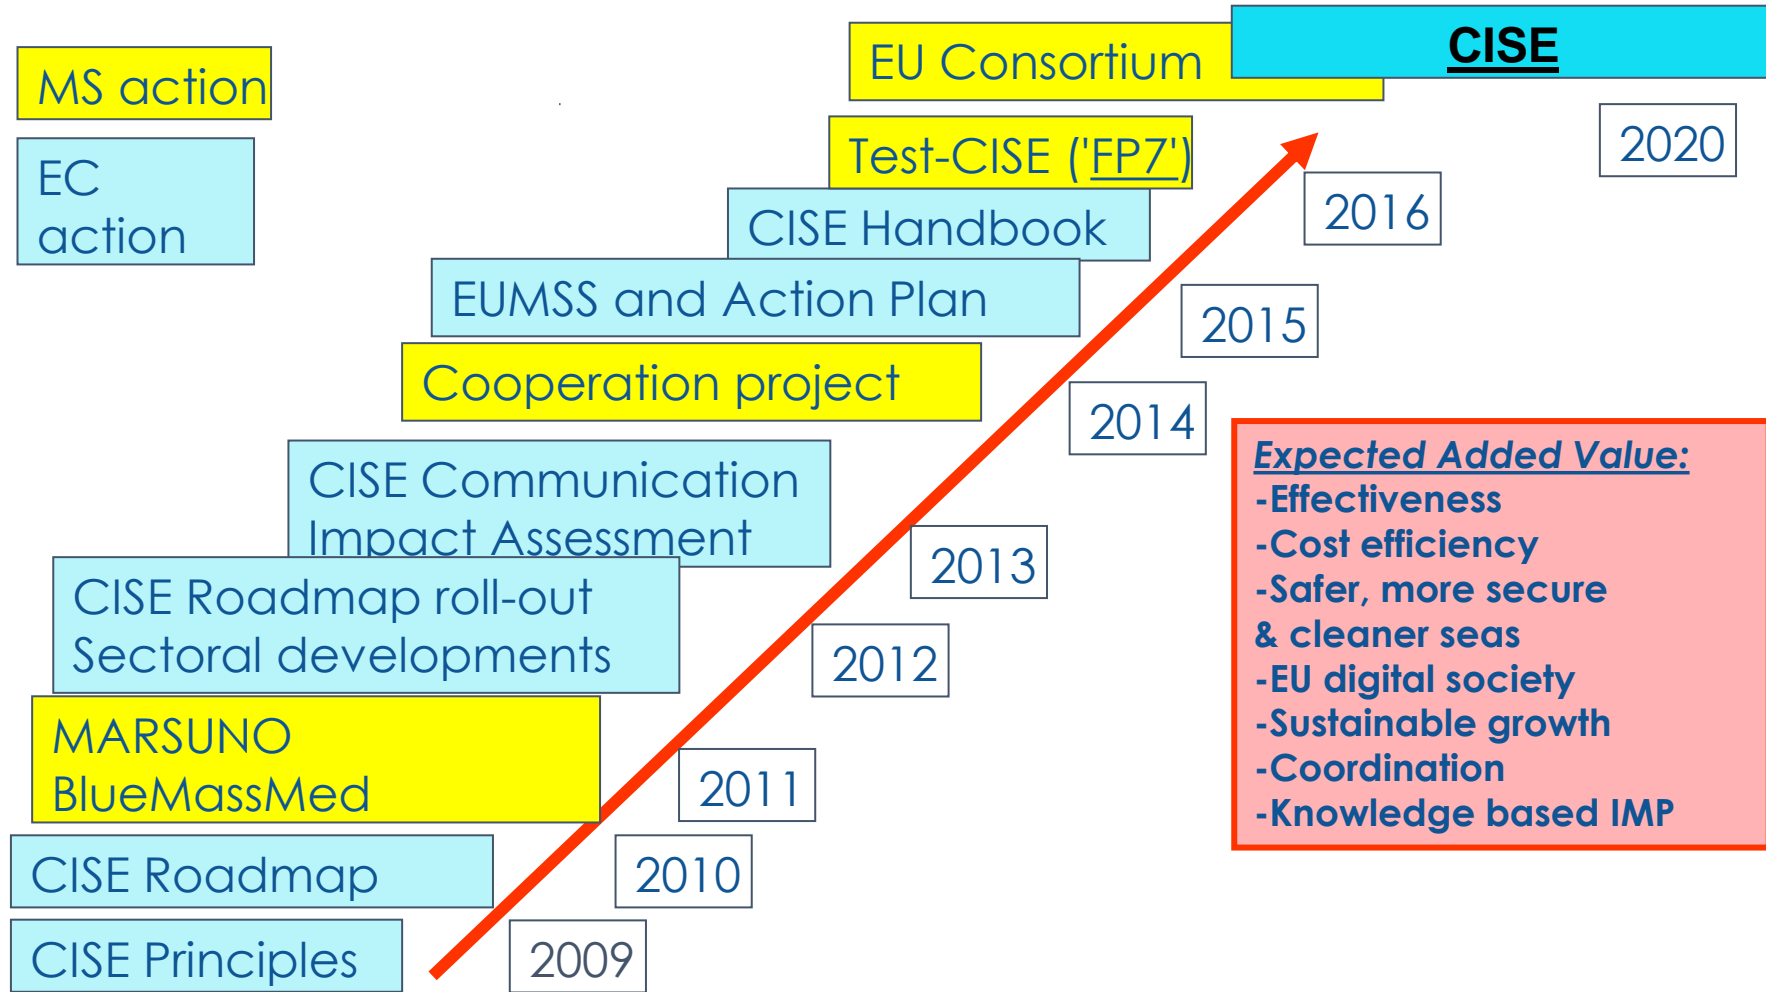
MS action

EC action

EU Consortium

CISE

Test-CISE ('FP7')

CISE Handbook

EUMSS and Action Plan

Cooperation project

CISE Communication Impact Assessment

CISE Roadmap roll-out Sectoral developments

MARSUNO BlueMassMed

CISE Roadmap

CISE Principles

2009

2010

2011

2012

2013

2014

2015

2016

2020

Expected Added Value:
-Effectiveness
-Cost efficiency
-Safer, more secure & cleaner seas
-EU digital society
-Sustainable growth
-Coordination
-Knowledge based IMP